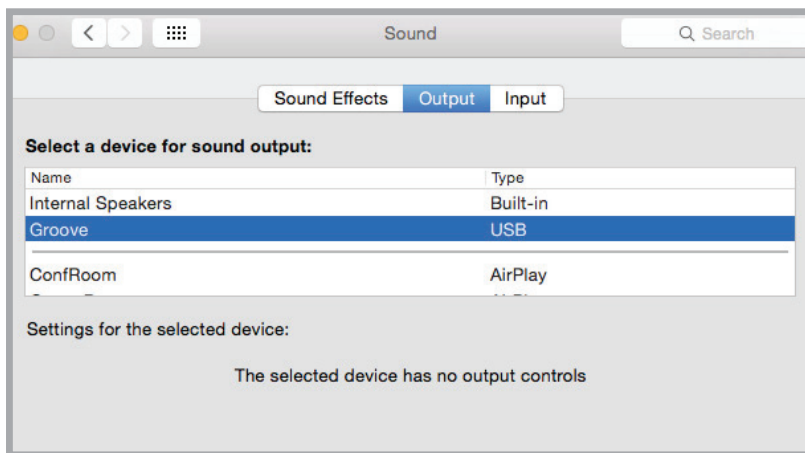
Sound

Search

Sound Effects Output Input

Select a device for sound output:

| Name | Type |
|---|---|
| Internal Speakers | Built-in |
| Groove | USB |
| ConfRoom | AirPlay |
| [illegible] | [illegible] |

Settings for the selected device:

The selected device has no output controls